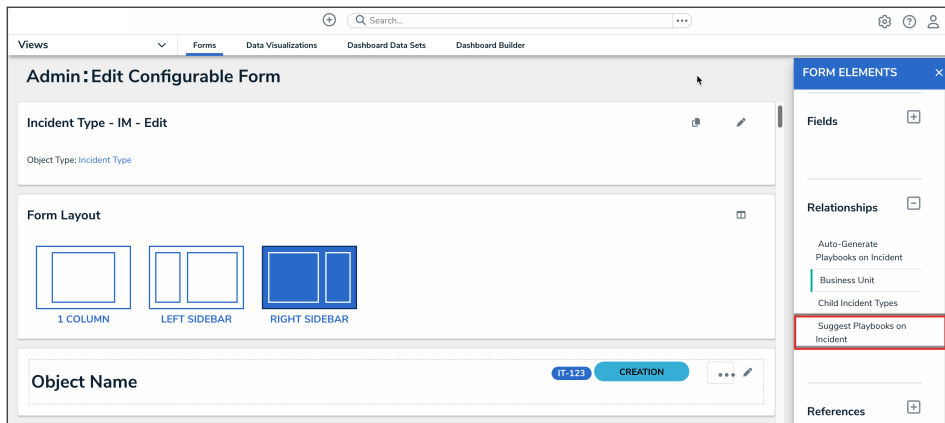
Search...

Views

Forms Data Visualizations Dashboard Data Sets Dashboard Builder

Admin: Edit Configurable Form

Incident Type - IM - Edit

Object Type: Incident Type

Form Layout

1 COLUMN

LEFT SIDEBAR

RIGHT SIDEBAR

Object Name

IT-123

CREATION

FORM ELEMENTS

Fields

Relationships

Auto-Generate Playbooks on Incident

Business Unit

Child Incident Types

Suggest Playbooks on Incident

References